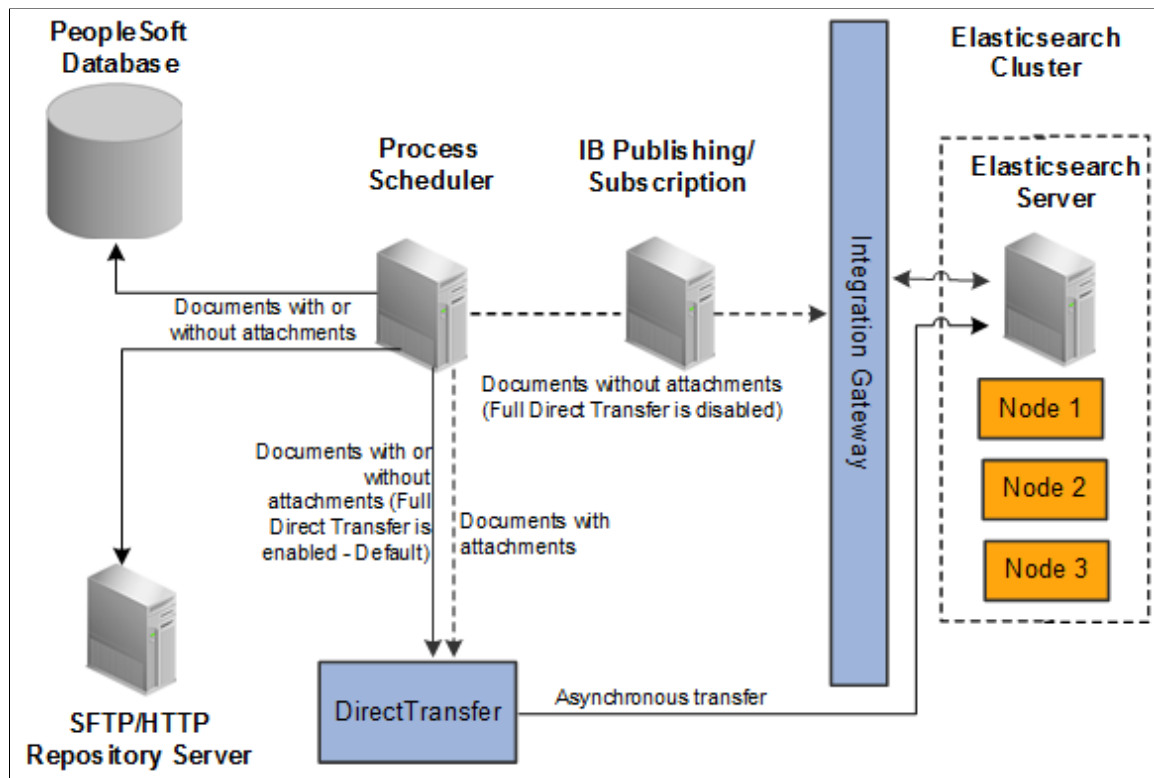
PeopleSoft Database

Process Scheduler

IB Publishing/ Subscription

Integration Gateway

Elasticsearch Cluster

Elasticsearch Server

Documents with or without attachments

Documents without attachments (Full Direct Transfer is disabled)

Documents with or without attachments (Full Direct Transfer is enabled - Default)

Documents with attachments

Node 1

Node 2

Node 3

SFTP/HTTP Repository Server

DirectTransfer

Asynchronous transfer